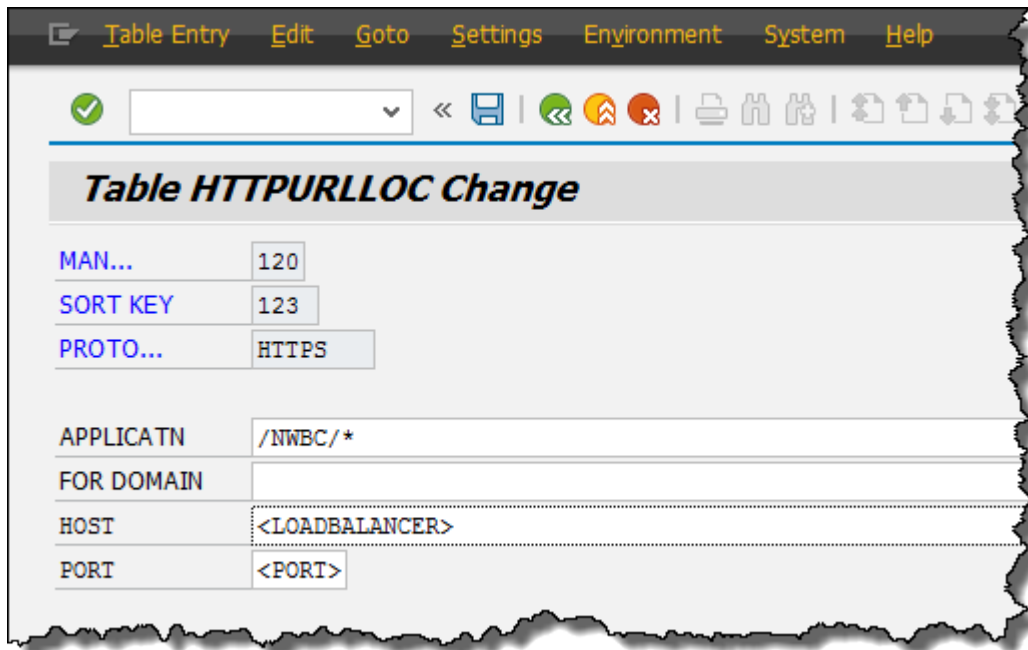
Table Entry Edit Goto Settings Environment System Help

Table HTTPURLLOC Change

| MAN... | 120 |
|---|---|
| SORT KEY | 123 |
| PROTO... | HTTPS |

| APPLICATN | /NWBC/* |
|---|---|
| FOR DOMAIN | |
| HOST | <LOADBALANCER> |
| PORT | <PORT> |